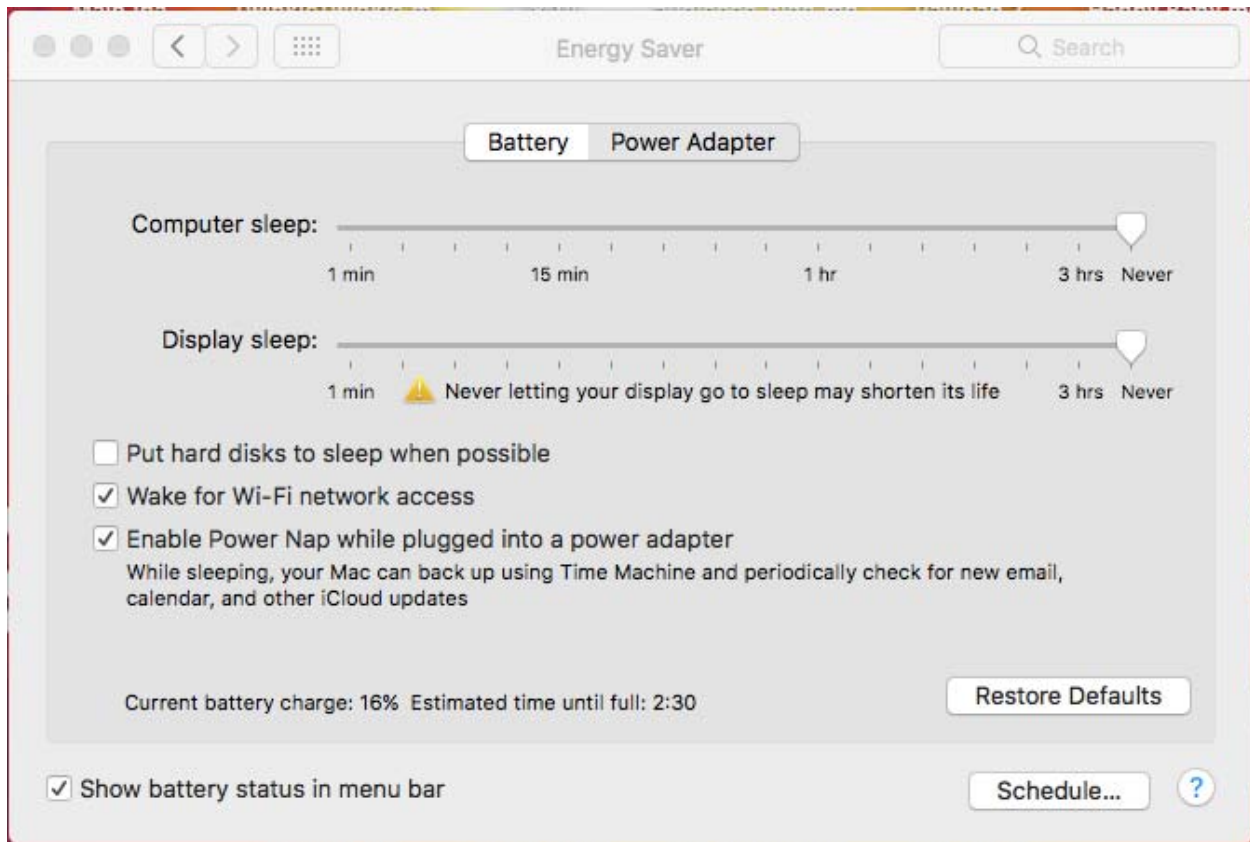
Energy Saver

Search

Battery Power Adapter

Computer sleep:

1 min 15 min 1 hr 3 hrs Never

Display sleep:

1 min Never letting your display go to sleep may shorten its life 3 hrs Never

Put hard disks to sleep when possible

✓ Wake for Wi-Fi network access

✓ Enable Power Nap while plugged into a power adapter

While sleeping, your Mac can back up using Time Machine and periodically check for new email, calendar, and other iCloud updates

Current battery charge: 16% Estimated time until full: 2:30

Restore Defaults

✓ Show battery status in menu bar

Schedule...

?